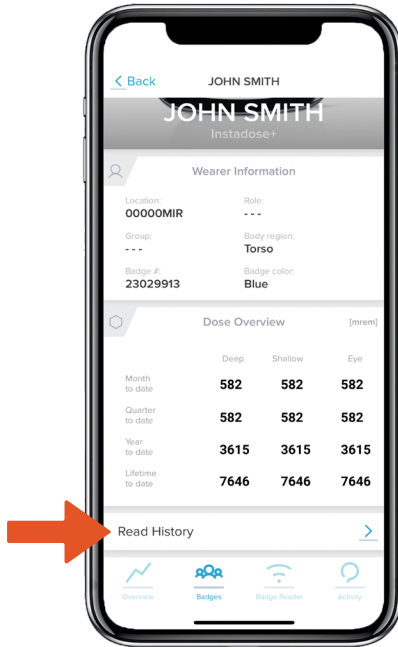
< Back JOHN SMITH

JOHN SMITH
Instadose+

Wearer Information

Location:
00000MIR

Role:
- - -

Group:
- - -

Body region:
Torso

Badge #:
23029913

Badge color:
Blue

Dose Overview [mrem]

| | Deep | Shallow | Eye |
|---|---|---|---|
| Month to date | 582 | 582 | 582 |
| Quarter to date | 582 | 582 | 582 |
| Year to date | 3615 | 3615 | 3615 |
| Lifetime to date | 7646 | 7646 | 7646 |

Read History >

Overview Badges Badge Reader Activity